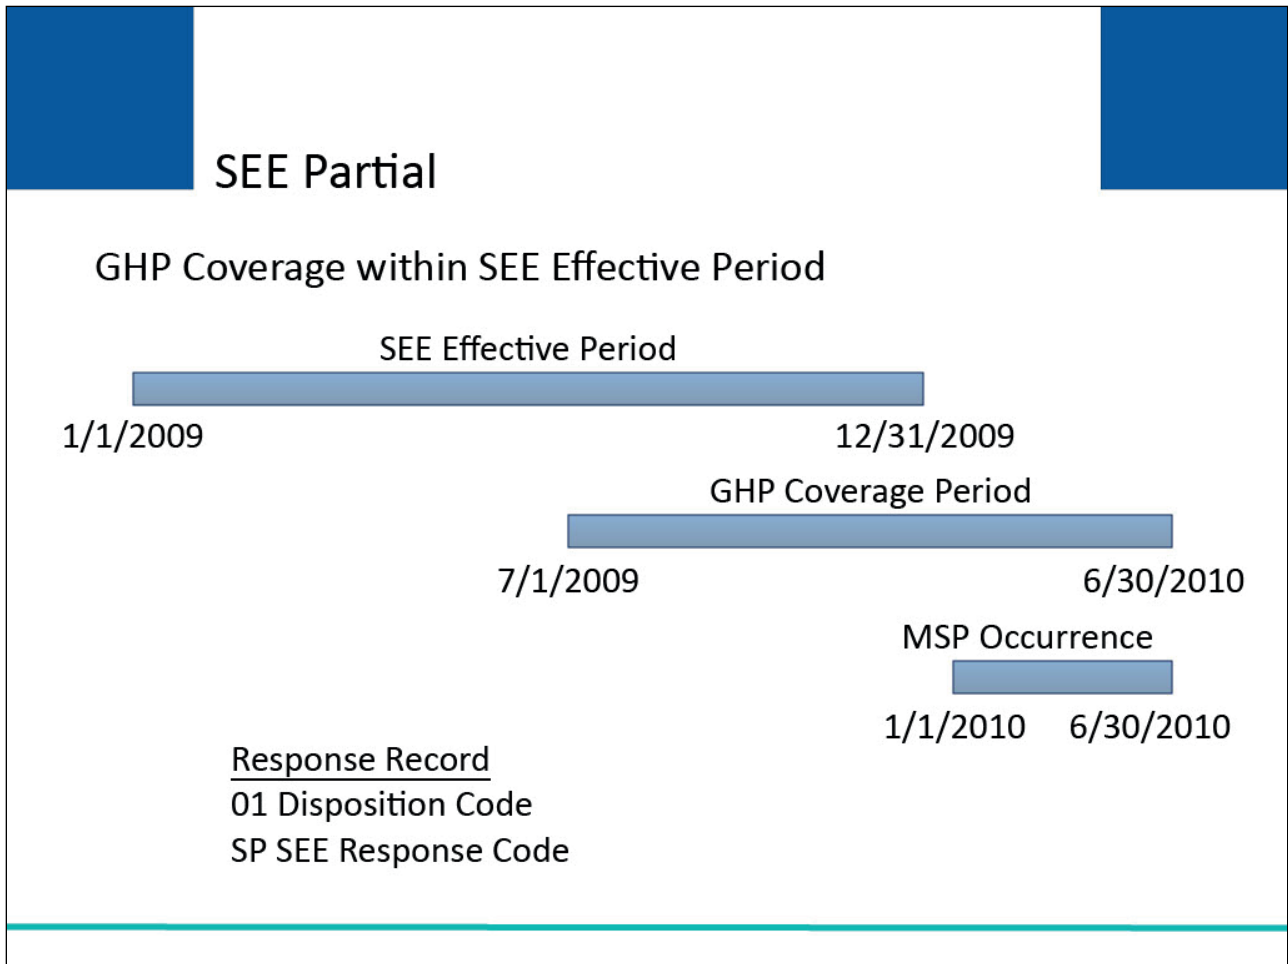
SEE Partial

GHP Coverage within SEE Effective Period

SEE Effective Period

1/1/2009

12/31/2009

GHP Coverage Period

7/1/2009

6/30/2010

MSP Occurrence

1/1/2010 6/30/2010

Response Record
01 Disposition Code
SP SEE Response Code